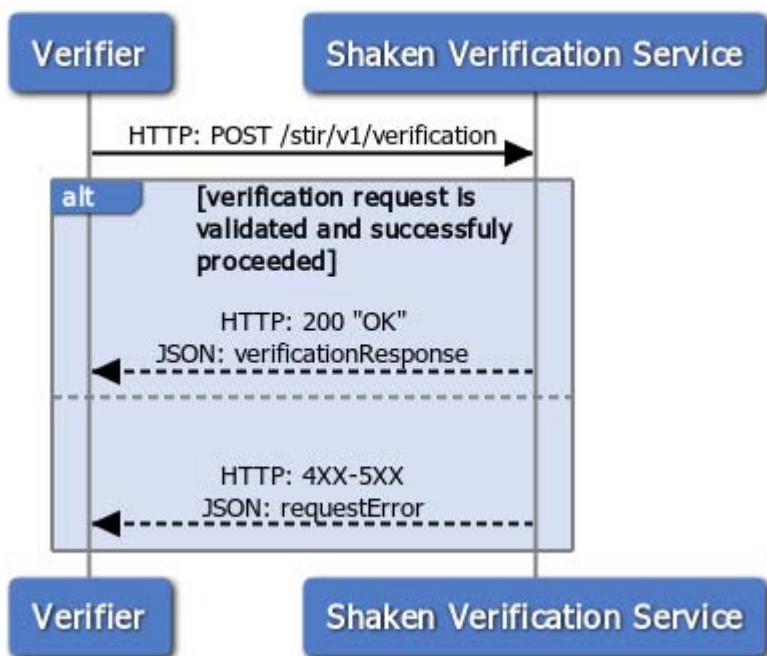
Verifier

Shaken Verification Service

HTTP: POST /stir/v1/verification

alt

[verification request is validated and successfuly proceeded]

HTTP: 200 "OK"
JSON: verificationResponse

HTTP: 4XX-5XX
JSON: requestError

Verifier

Shaken Verification Service